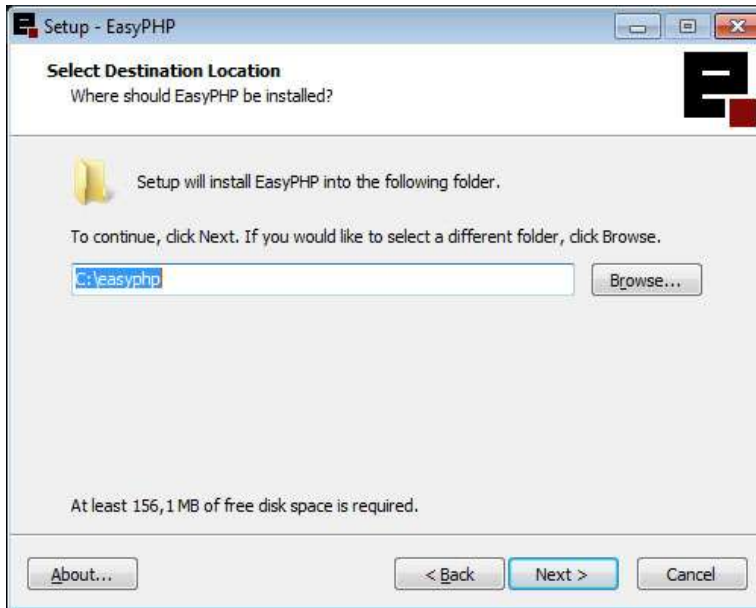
Setup - EasyPHP

Select Destination Location
Where should EasyPHP be installed?

Setup will install EasyPHP into the following folder.

To continue, click Next. If you would like to select a different folder, click Browse.

C:\easyphp

Browse...

At least 156,1 MB of free disk space is required.

About...

< Back

Next >

Cancel